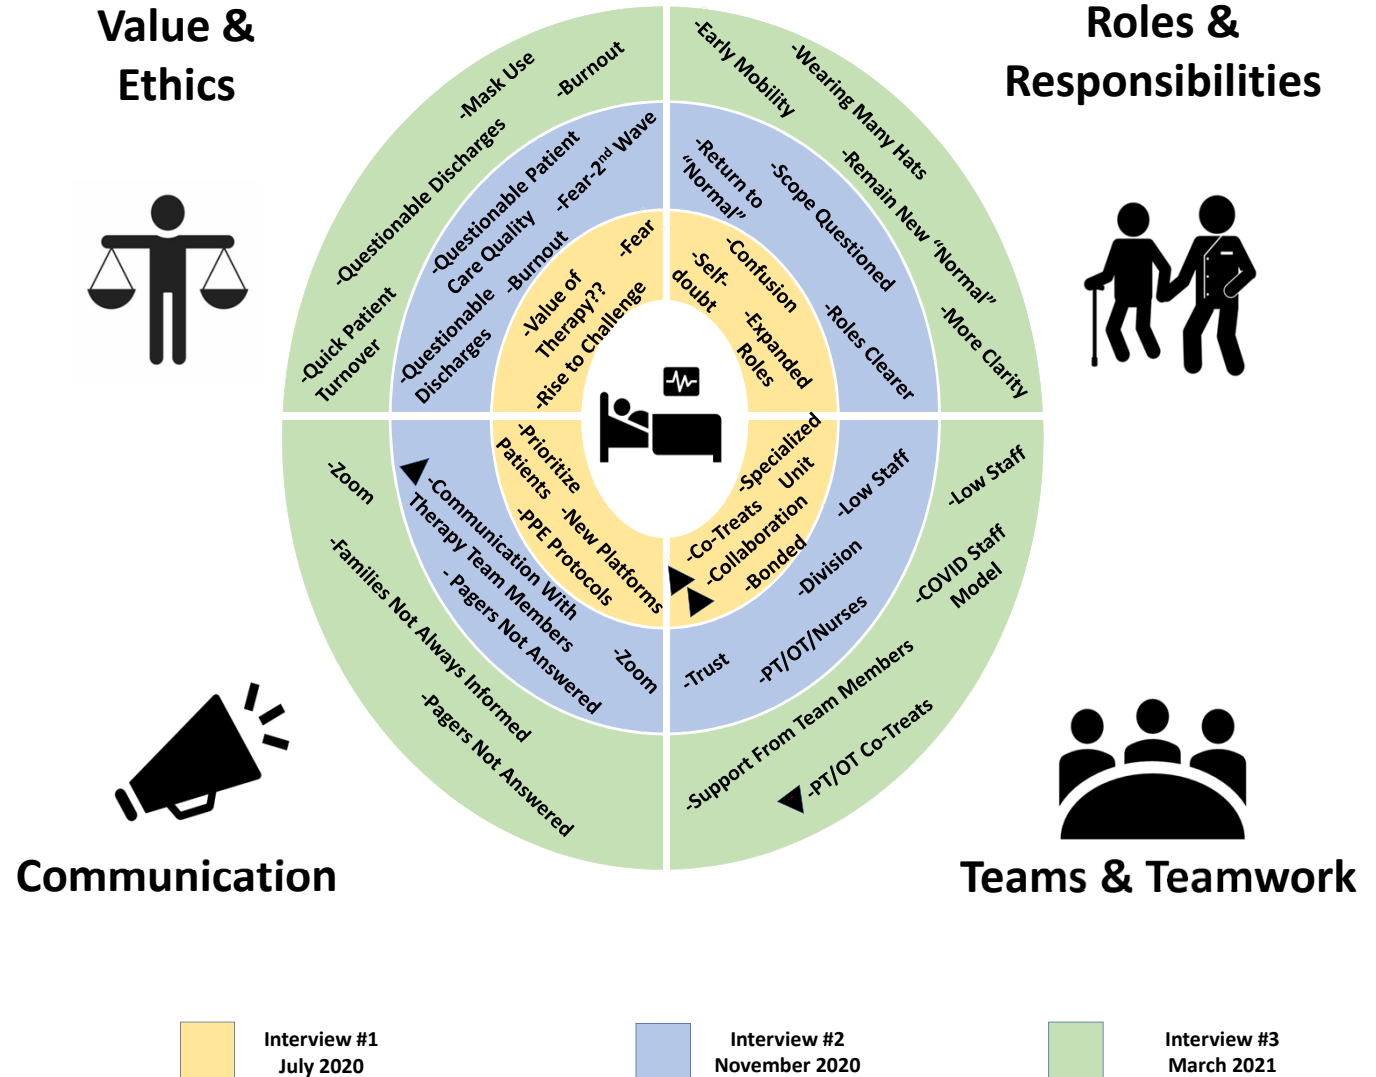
Value & Ethics

Roles & Responsibilities

-Mask Use
-Burnout
-Questionable Discharges
-Quick Patient Turnover

-Questionable Patient Care Quality
-Fear-2$^{nd}$ Wave
-Burnout
-Questionable Discharges

-Fear
-Value of Therapy??
-Rise to Challenge

-Early Mobility
-Wearing Many Hats
-Remain New "Normal"
-More Clarity

-Return to "Normal"
-Scope Questioned
-Roles Clearer

-Confusion
-Self-doubt
-Expanded Roles

-Zoom
-Families Not Always Informed
-Pagers Not Answered

-Communication With Therapy Team Members
- Pagers Not Answered
-Zoom

-Prioritize Patients
-PPE Protocols
-New Platforms

-Specialized Unit
-Co-Treats
-Collaboration
-Bonded

-Low Staff
-Division
-PT/OT/Nurses
-Trust

-Low Staff
-COVID Staff Model
-Support From Team Members
-PT/OT Co-Treats

Communication

Teams & Teamwork

Interview #1
July 2020

Interview #2
November 2020

Interview #3
March 2021